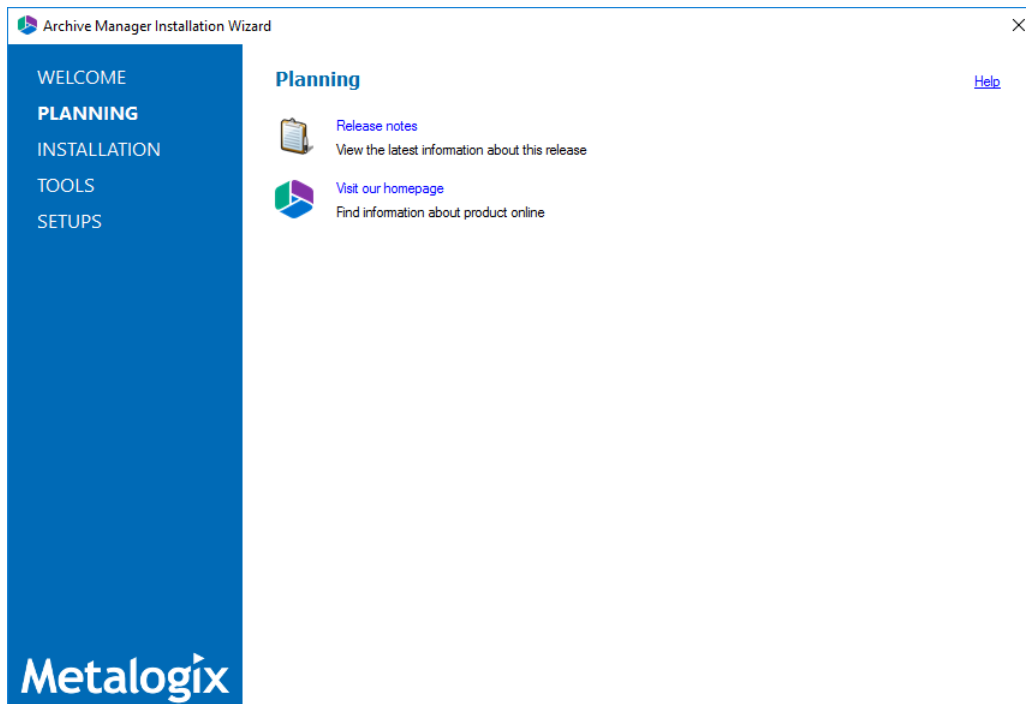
Archive Manager Installation Wizard

WELCOME
PLANNING
INSTALLATION
TOOLS
SETUPS

Planning

Help

Release notes
View the latest information about this release

Visit our homepage
Find information about product online

Metalogix